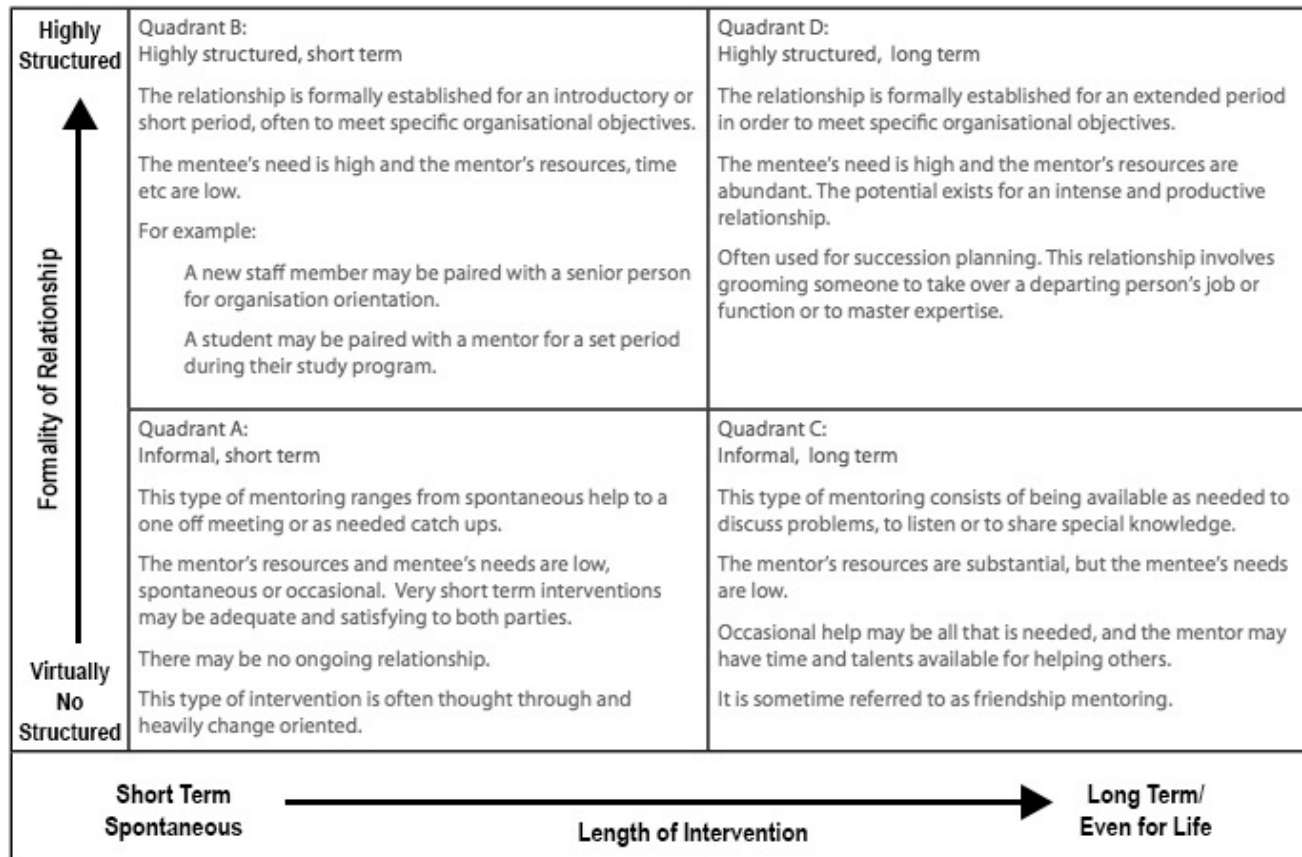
Highly Structured

Formality of Relationship

Virtually No Structured

Quadrant B:
Highly structured, short term

The relationship is formally established for an introductory or short period, often to meet specific organisational objectives.

The mentee's need is high and the mentor's resources, time etc are low.

For example:

A new staff member may be paired with a senior person for organisation orientation.

A student may be paired with a mentor for a set period during their study program.

Quadrant D:
Highly structured, long term

The relationship is formally established for an extended period in order to meet specific organisational objectives.

The mentee's need is high and the mentor's resources are abundant. The potential exists for an intense and productive relationship.

Often used for succession planning. This relationship involves grooming someone to take over a departing person's job or function or to master expertise.

Quadrant A:
Informal, short term

This type of mentoring ranges from spontaneous help to a one off meeting or as needed catch ups.

The mentor's resources and mentee's needs are low, spontaneous or occasional. Very short term interventions may be adequate and satisfying to both parties.

There may be no ongoing relationship.

This type of intervention is often thought through and heavily change oriented.

Quadrant C:
Informal, long term

This type of mentoring consists of being available as needed to discuss problems, to listen or to share special knowledge.

The mentor's resources are substantial, but the mentee's needs are low.

Occasional help may be all that is needed, and the mentor may have time and talents available for helping others.

It is sometime referred to as friendship mentoring.

Short Term Spontaneous

Length of Intervention

Long Term/ Even for Life